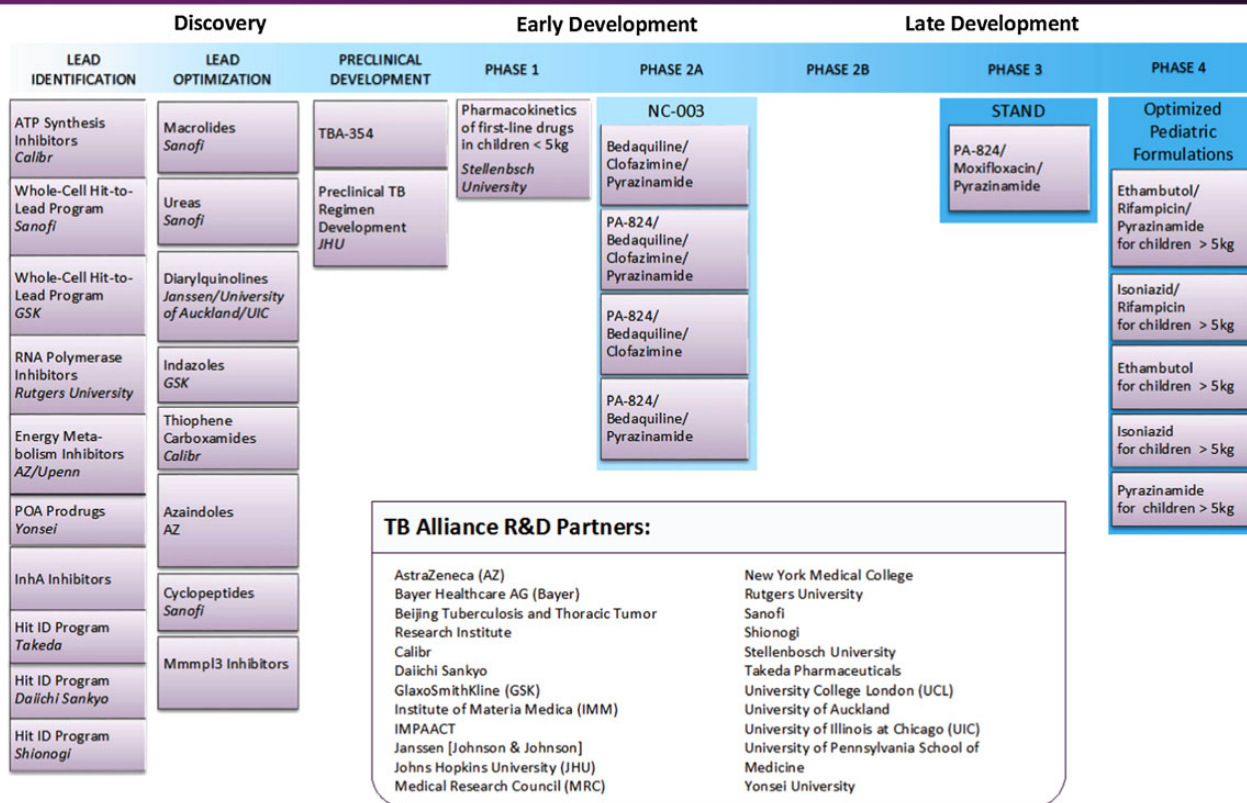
Discovery

Early Development

Late Development

LEAD IDENTIFICATION

LEAD OPTIMIZATION

PRECLINICAL DEVELOPMENT

PHASE 1

PHASE 2A

PHASE 2B

PHASE 3

PHASE 4

ATP Synthesis Inhibitors
Calibr

Whole-Cell Hit-to-Lead Program
Sanofi

Whole-Cell Hit-to-Lead Program
GSK

RNA Polymerase Inhibitors
Rutgers University

Energy Metabolism Inhibitors
AZ/Upenn

POA Prodrugs
Yonsei

InhA Inhibitors

Hit ID Program
Takeda

Hit ID Program
Daiichi Sankyo

Hit ID Program
Shionogi

Macrolides
Sanofi

Ureas
Sanofi

Diarylquinolines
Janssen/University of Auckland/UIC

Indazoles
GSK

Thiophene Carboxamides
Calibr

Azaindoles
AZ

Cyclopeptides
Sanofi

Mmmpl3 Inhibitors

TBA-354

Preclinical TB Regimen Development
JHU

Pharmacokinetics of first-line drugs in children < 5kg
Stellenbosch University

NC-003

Bedaquiline/ Clofazimine/ Pyrazinamide

PA-824/ Bedaquiline/ Clofazimine/ Pyrazinamide

PA-824/ Bedaquiline/ Clofazimine

PA-824/ Bedaquiline/ Pyrazinamide

STAND

PA-824/ Moxifloxacin/ Pyrazinamide

Optimized Pediatric Formulations

Ethambutol/ Rifampicin/ Pyrazinamide for children > 5kg

Isoniazid/ Rifampicin for children > 5kg

Ethambutol for children > 5kg

Isoniazid for children > 5kg

Pyrazinamide for children > 5kg

TB Alliance R&D Partners:

AstraZeneca (AZ)
Bayer Healthcare AG (Bayer)
Beijing Tuberculosis and Thoracic Tumor Research Institute
Calibr
Daiichi Sankyo
GlaxoSmithKline (GSK)
Institute of Materia Medica (IMM)
IMPAACT
Janssen [Johnson & Johnson]
Johns Hopkins University (JHU)
Medical Research Council (MRC)

New York Medical College
Rutgers University
Sanofi
Shionogi
Stellenbosch University
Takeda Pharmaceuticals
University College London (UCL)
University of Auckland
University of Illinois at Chicago (UIC)
University of Pennsylvania School of Medicine
Yonsei University